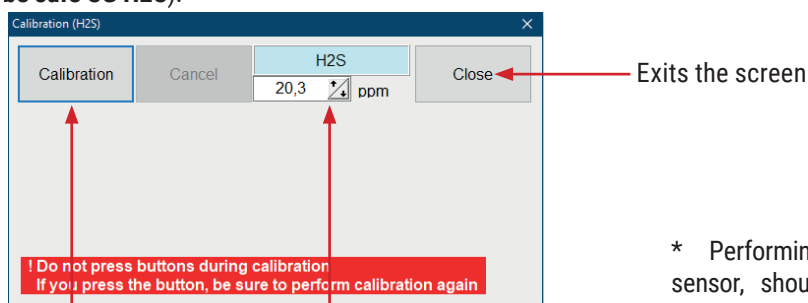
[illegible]

Calibration (H2S)

×

Calibration

Cancel

H2S

20,3

ppm

Close

Exits the screen

! Do not press buttons during calibration
If you press the button, be sure to perform calibration again

* Performin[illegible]
sensor, shou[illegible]